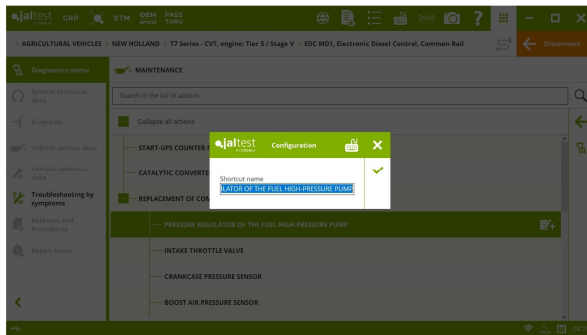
jaltest GRP ETM OEM PASS THRU

Disconnect

AGRICULTURAL VEHICLES > NEW HOLLAND > T7 Series - CVT, engine: Tier 5 / Stage V > EDC MD1, Electronic Diesel Control, Common Rail

Diagnostics menu

System technical data

Diagnosis

Vehicle service data

Vehicle technical data

Troubleshooting by symptoms

Releases and Procedures

Repair times

MAINTENANCE

Search in the list of actions

Collapse all actions

START-UPS COUNTER R

CATALYTIC CONVERTE

REPLACEMENT OF CON

PRESSURE REGULATOR OF THE FUEL HIGH-PRESSURE PUMP

INTAKE THROTTLE VALVE

CRANKCASE PRESSURE SENSOR

BOOST AIR PRESSURE SENSOR

jaltest Configuration

Shortcut name

ILATOR OF THE FUEL HIGH-PRESSURE PUMP